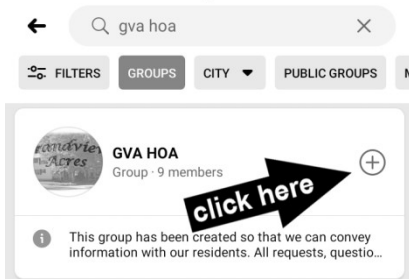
gva hoa

FILTERS GROUPS CITY PUBLIC GROUPS

randvie Acres

GVA HOA
Group · 9 members

click here

This group has been created so that we can convey information with our residents. All requests, questio...